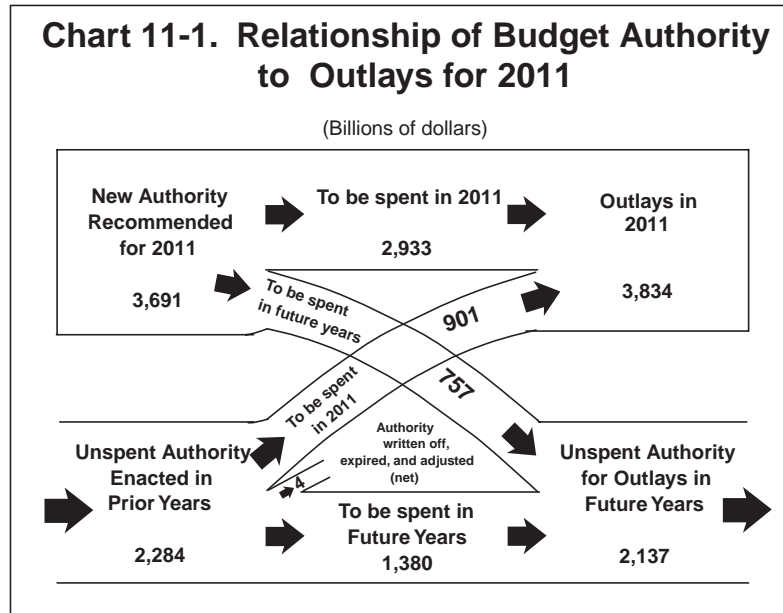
Chart 11-1. Relationship of Budget Authority to Outlays for 2011

(Billions of dollars)

New Authority Recommended for 2011

3,691

To be spent in 2011

2,933

Outlays in 2011

3,834

To be spent in future years

901

757

To be spent in 2011

Authority written off, expired, and adjusted (net)

4

Unspent Authority Enacted in Prior Years

2,284

To be spent in Future Years

1,380

Unspent Authority for Outlays in Future Years

2,137